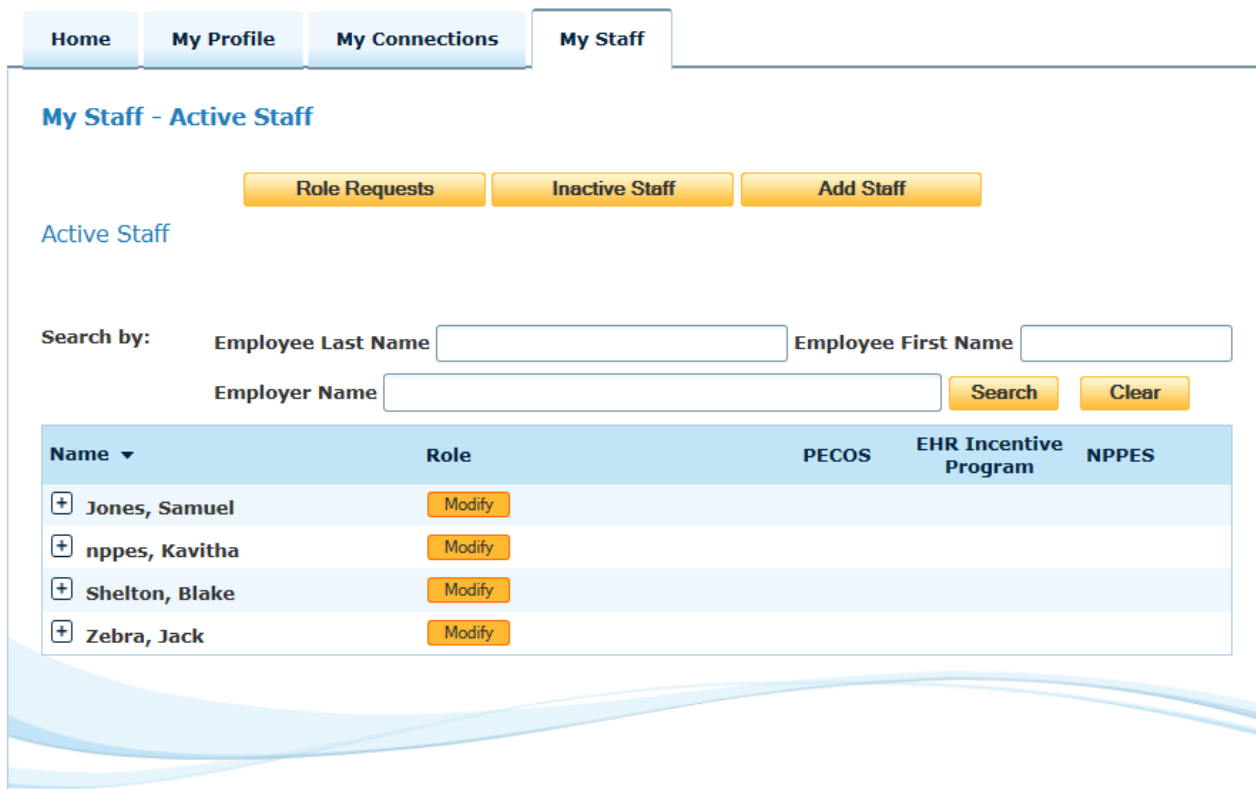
Home My Profile My Connections My Staff

My Staff - Active Staff

Role Requests Inactive Staff Add Staff

Active Staff

Search by: Employee Last Name Employee First Name

Employer Name Search Clear

| Name ▼ | Role | PECOS | EHR Incentive Program | NPPES |
|---|---|---|---|---|
| + Jones, Samuel | Modify | | | |
| + nppes, Kavitha | Modify | | | |
| + Shelton, Blake | Modify | | | |
| + Zebra, Jack | Modify | | | |